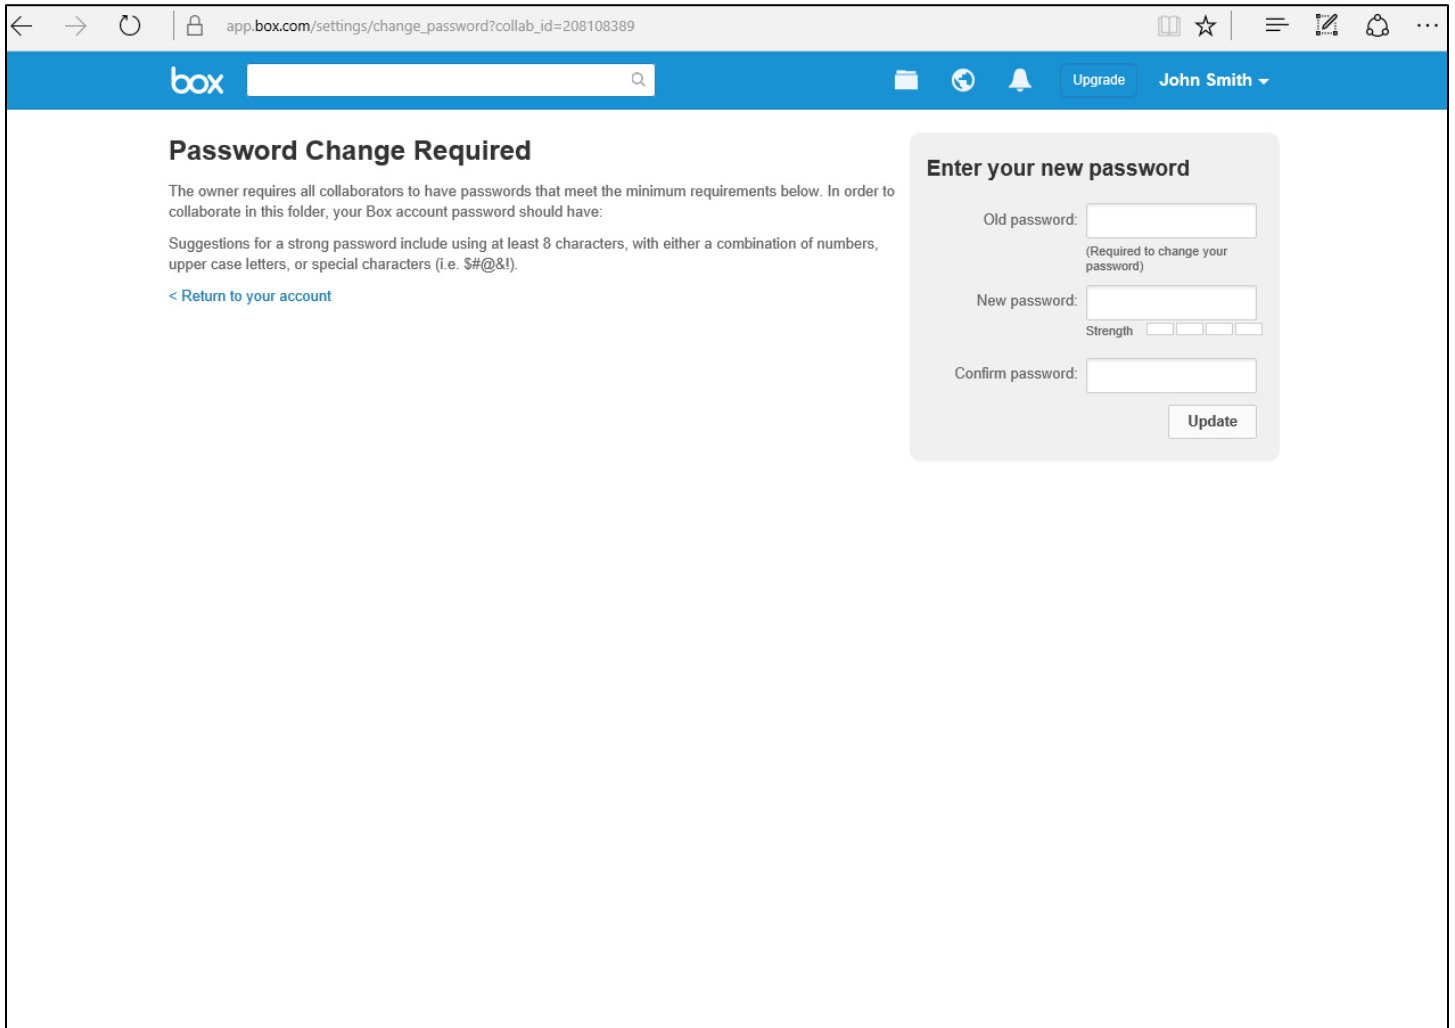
app.box.com/settings/change_password?collab_id=208108389

box

Upgrade

John Smith

Password Change Required

The owner requires all collaborators to have passwords that meet the minimum requirements below. In order to collaborate in this folder, your Box account password should have:

Suggestions for a strong password include using at least 8 characters, with either a combination of numbers, upper case letters, or special characters (i.e. $#@&!).

< Return to your account

Enter your new password

Old password:

(Required to change your password)

New password:

Strength

Confirm password:

Update